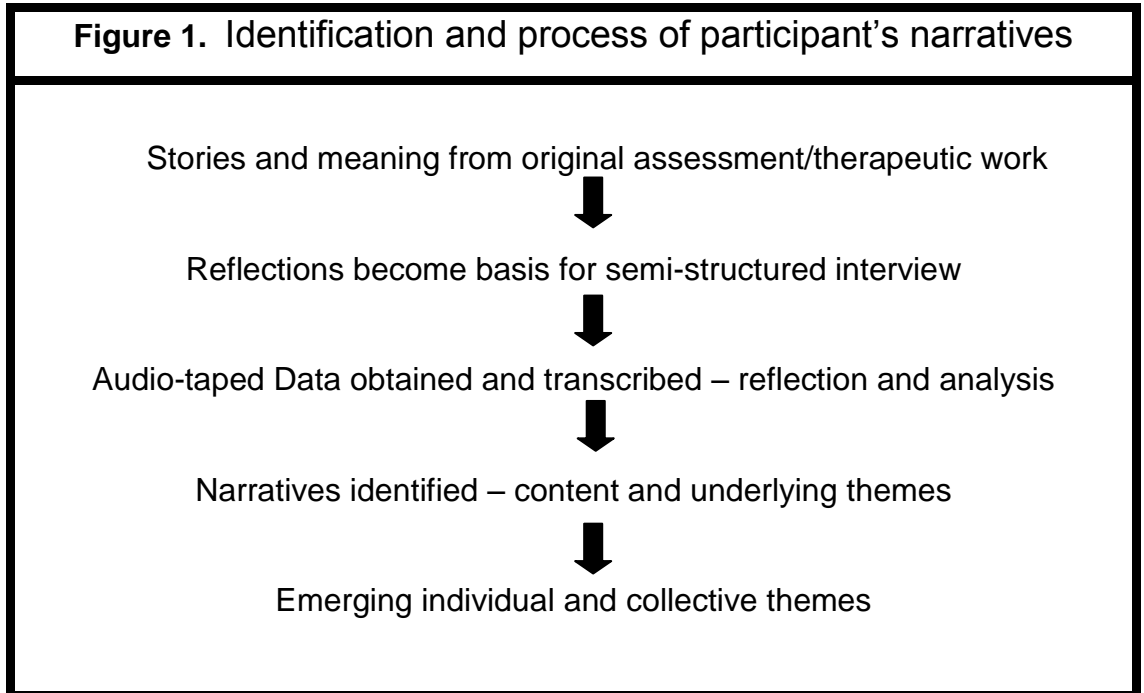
**Figure 1.** Identification and process of participant’s narratives

Stories and meaning from original assessment/therapeutic work

Reflections become basis for semi-structured interview

Audio-taped Data obtained and transcribed – reflection and analysis

Narratives identified – content and underlying themes

Emerging individual and collective themes